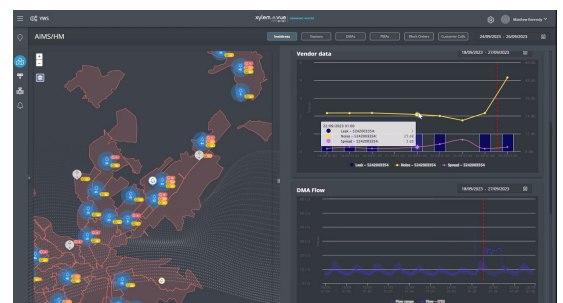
YWS

xylem vue

Matthew Kennedy

AIMS/HM

Incidents

Sensors

DMAs

PMAs

Work Orders

Customer Calls

24/09/2023 - 30/09/2023

Vendor data

18/09/2023 - 27/09/2023

Leak – 5240989334

Noise – 5240989334

Spread – 5240989334

DMA Flow

18/09/2023 - 27/09/2023